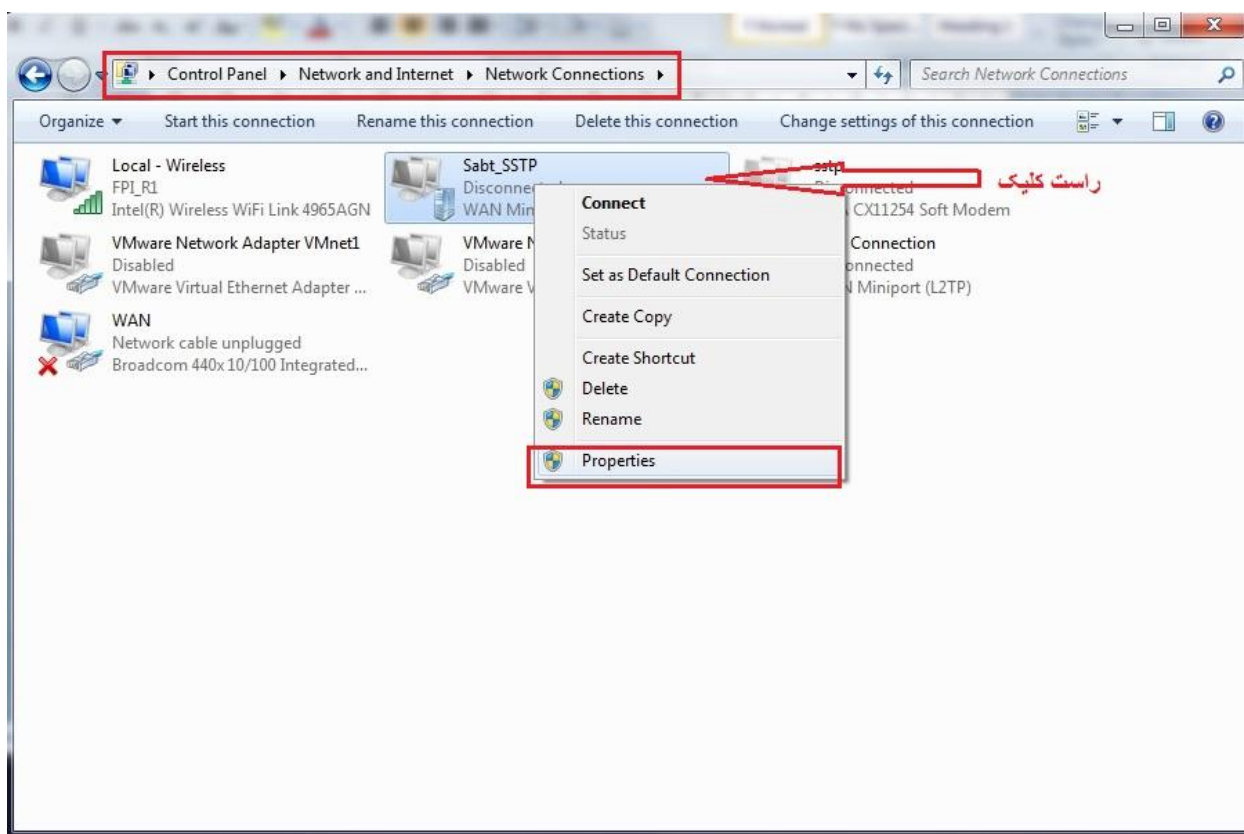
Control Panel ▸ Network and Internet ▸ Network Connections ▸

Search Network Connections

Organize ▾ Start this connection Rename this connection Delete this connection Change settings of this connection

Local - Wireless
FPI_R1
Intel(R) Wireless WiFi Link 4965AGN

Sabt_SSTP
Disconne
WAN Min

sstp
Disconnected
CX11254 Soft Modem

راست کلیک

VMware Network Adapter VMnet1
Disabled
VMware Virtual Ethernet Adapter ...

VMware N
Disabled
VMware V

Connection
onnected
N Miniport (L2TP)

WAN
Network cable unplugged
Broadcom 440x 10/100 Integrated...

Connect
Status
Set as Default Connection
Create Copy
Create Shortcut
Delete
Rename
Properties